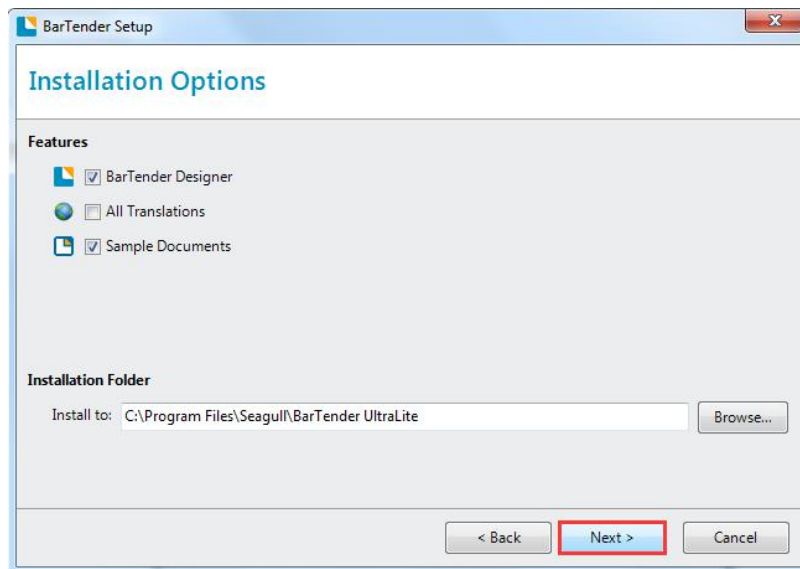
BarTender Setup

Installation Options

Features

BarTender Designer

All Translations

Sample Documents

Installation Folder

Install to: C:\Program Files\Seagull\BarTender UltraLite

Browse...

< Back

Next >

Cancel